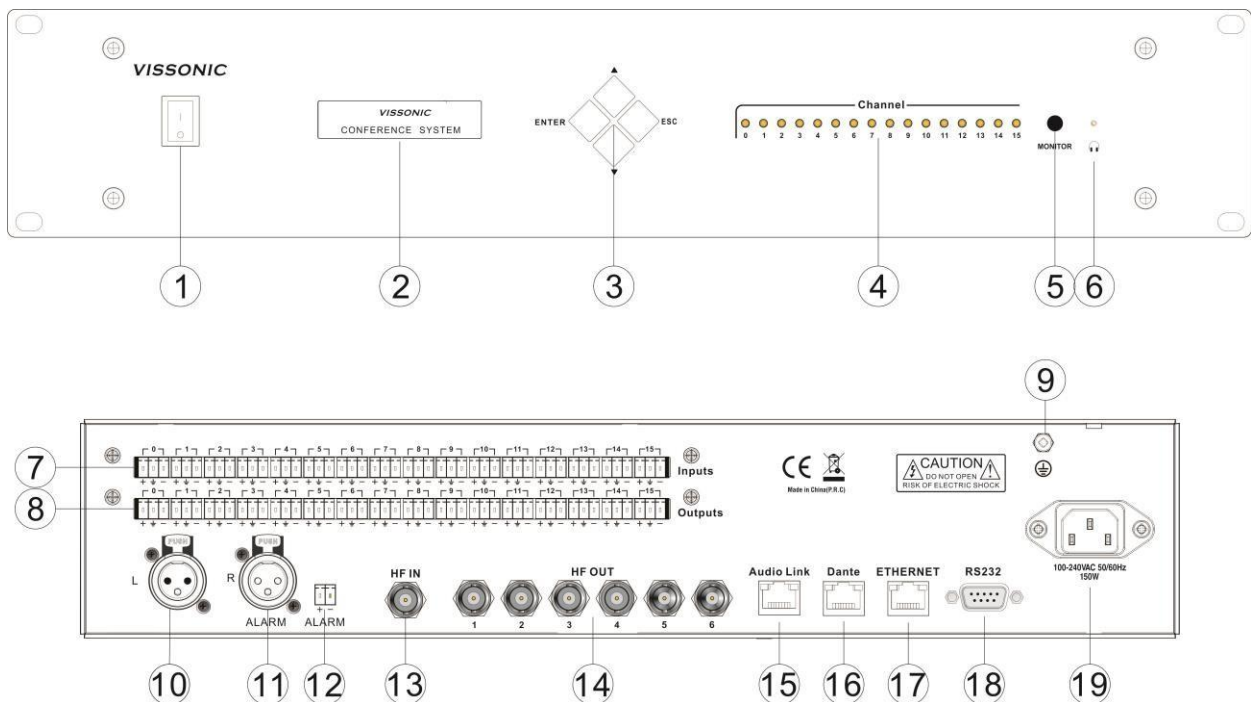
VISSONIC

VISSONIC
CONFERENCE SYSTEM

ENTER ESC

Channel
0 1 2 3 4 5 6 7 8 9 10 11 12 13 14 15

MONITOR

1 2 3 4 5 6

9

7 0 1 2 3 4 5 6 7 8 9 10 11 12 13 14 15 Inputs

8 0 1 2 3 4 5 6 7 8 9 10 11 12 13 14 15 Outputs

CE

Made in China(P.R.C)

CAUTION
DO NOT OPEN
RISK OF ELECTRIC SHOCK

PUSH L

PUSH R
ALARM

+ −
ALARM

HF IN

HF OUT
1 2 3 4 5 6

Audio Link

Dante

ETHERNET

RS232

100-240VAC 50/60Hz
150W

10 11 12 13 14 15 16 17 18 19